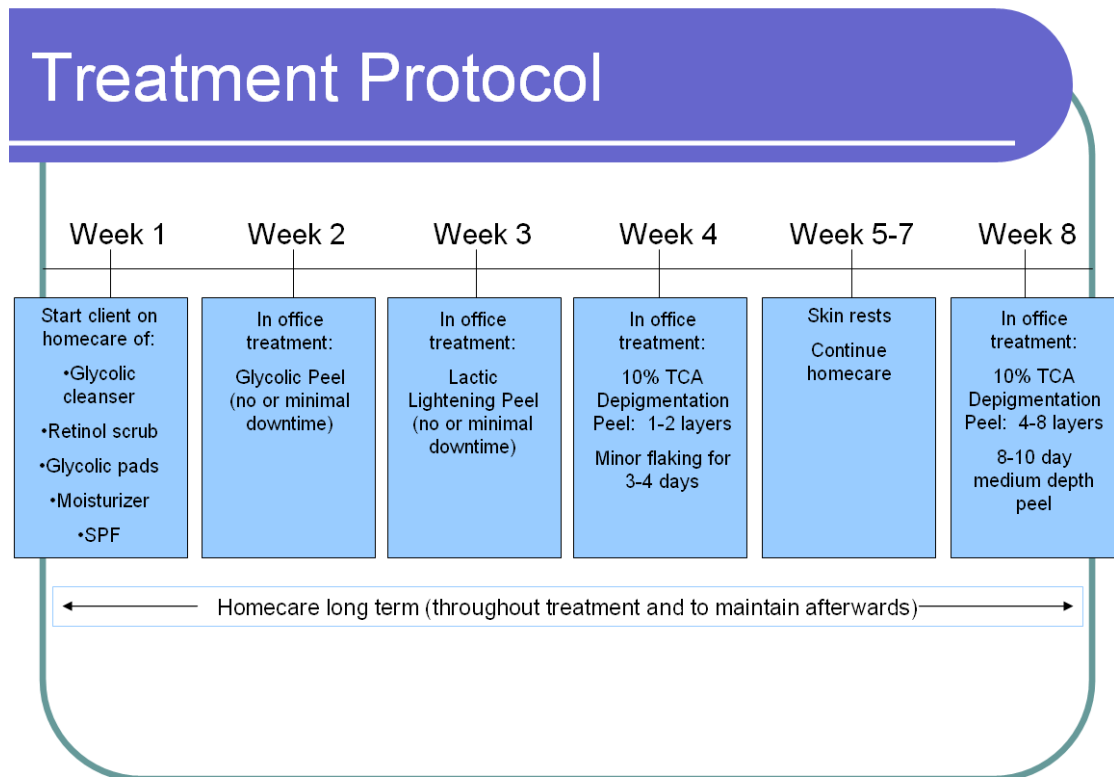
Treatment Protocol

Week 1

Start client on homecare of:

•Glycolic cleanser

•Retinol scrub

•Glycolic pads

•Moisturizer

•SPF

Week 2

In office treatment:

Glycolic Peel (no or minimal downtime)

Week 3

In office treatment:

Lactic Lightening Peel (no or minimal downtime)

Week 4

In office treatment:

10% TCA Depigmentation Peel: 1-2 layers

Minor flaking for 3-4 days

Week 5-7

Skin rests

Continue homecare

Week 8

In office treatment:

10% TCA Depigmentation Peel: 4-8 layers

8-10 day medium depth peel

Homecare long term (throughout treatment and to maintain afterwards)